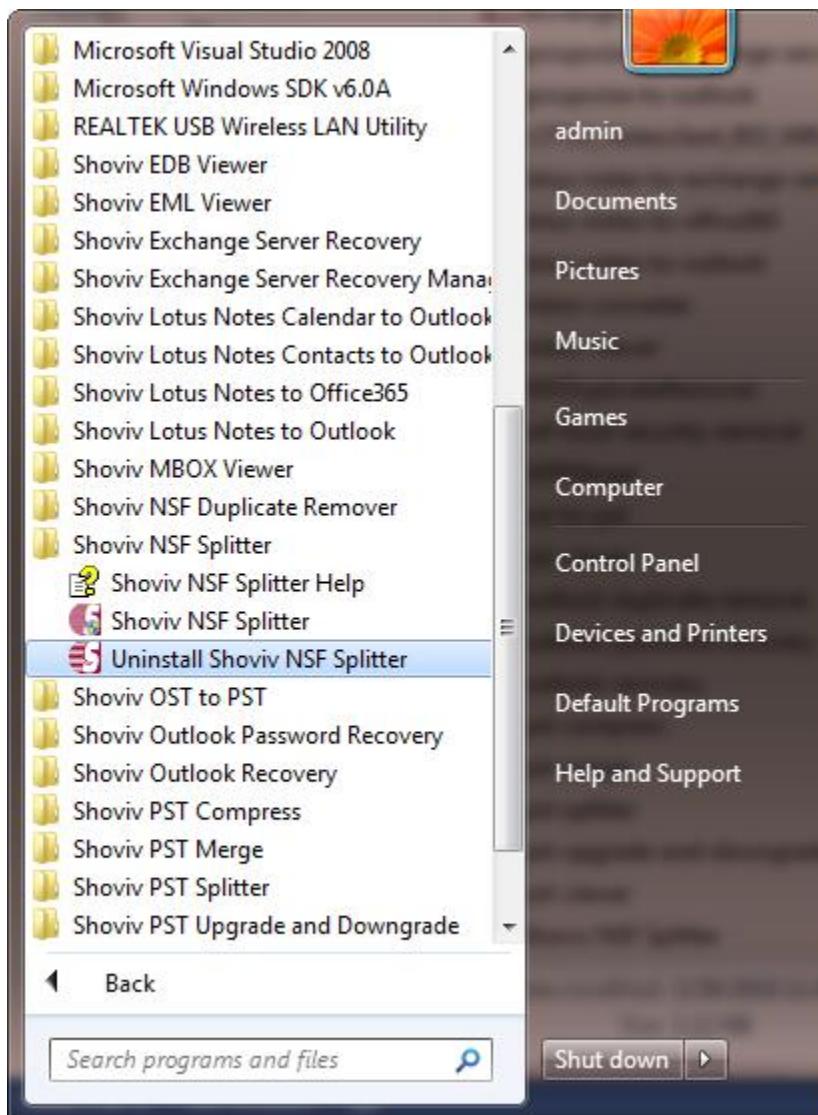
Microsoft Visual Studio 2008
Microsoft Windows SDK v6.0A
REALTEK USB Wireless LAN Utility
Shoviv EDB Viewer
Shoviv EML Viewer
Shoviv Exchange Server Recovery
Shoviv Exchange Server Recovery Mana
Shoviv Lotus Notes Calendar to Outlook
Shoviv Lotus Notes Contacts to Outlook
Shoviv Lotus Notes to Office365
Shoviv Lotus Notes to Outlook
Shoviv MBOX Viewer
Shoviv NSF Duplicate Remover
Shoviv NSF Splitter
Shoviv NSF Splitter Help
Shoviv NSF Splitter
Uninstall Shoviv NSF Splitter
Shoviv OST to PST
Shoviv Outlook Password Recovery
Shoviv Outlook Recovery
Shoviv PST Compress
Shoviv PST Merge
Shoviv PST Splitter
Shoviv PST Upgrade and Downgrade

Back

Search programs and files

admin
Documents
Pictures
Music
Games
Computer
Control Panel
Devices and Printers
Default Programs
Help and Support

Shut down